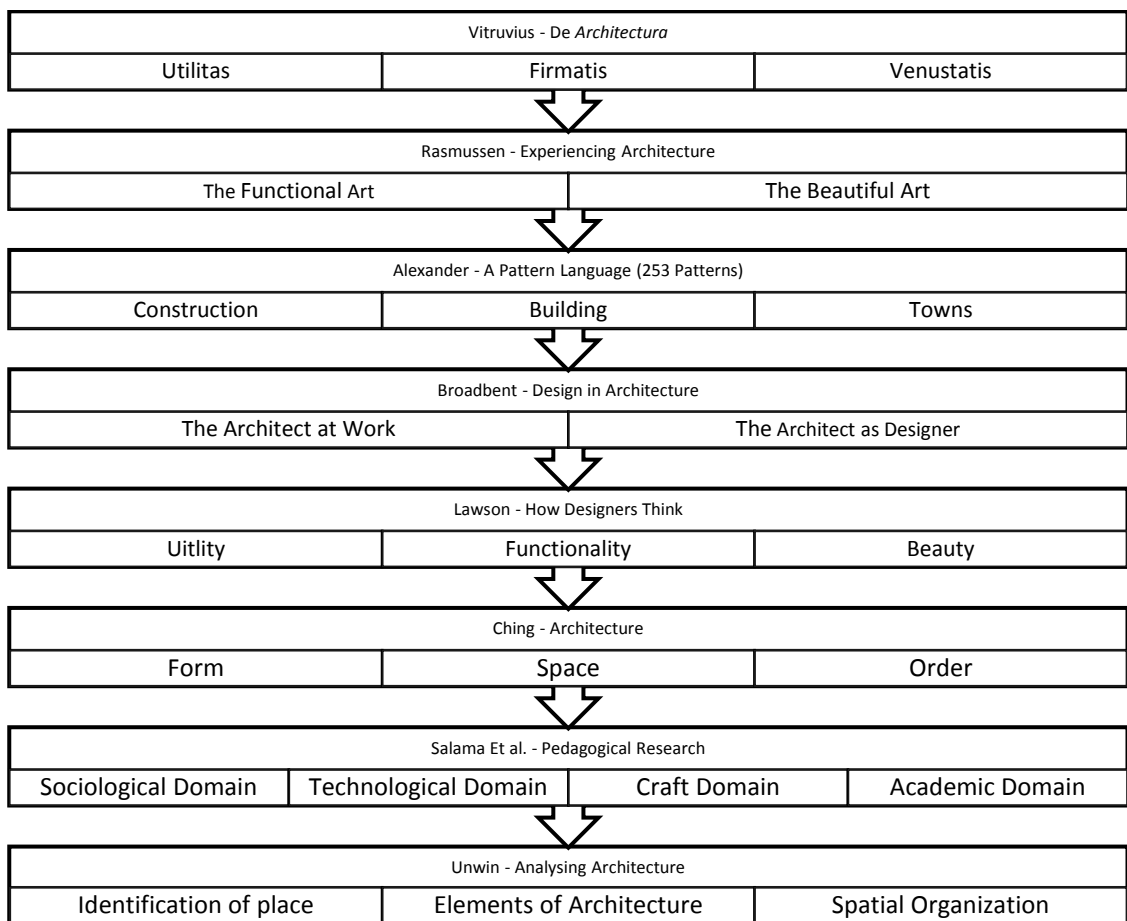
Vitruvius - De *Architectura*

| Utilitas | Firmatis | Venustatis |
|---|---|---|

Rasmussen - Experiencing Architecture

| The Functional Art | The Beautiful Art |
|---|---|

Alexander - A Pattern Language (253 Patterns)

| Construction | Building | Towns |
|---|---|---|

Broadbent - Design in Architecture

| The Architect at Work | The Architect as Designer |
|---|---|

Lawson - How Designers Think

| Uitlity | Functionality | Beauty |
|---|---|---|

Ching - Architecture

| Form | Space | Order |
|---|---|---|

Salama Et al. - Pedagogical Research

| Sociological Domain | Technological Domain | Craft Domain | Academic Domain |
|---|---|---|---|

Unwin - Analysing Architecture

| Identification of place | Elements of Architecture | Spatial Organization |
|---|---|---|